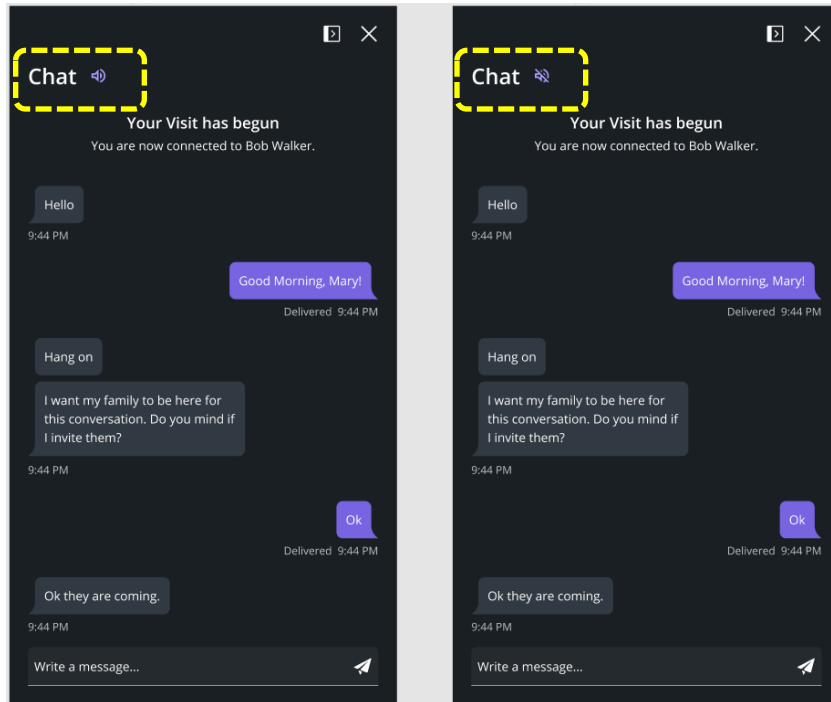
Chat

Your Visit has begun

You are now connected to Bob Walker.

Hello

9:44 PM

Good Morning, Mary!

Delivered 9:44 PM

Hang on

I want my family to be here for this conversation. Do you mind if I invite them?

9:44 PM

Ok

Delivered 9:44 PM

Ok they are coming.

9:44 PM

Write a message...

Chat

Your Visit has begun

You are now connected to Bob Walker.

Hello

9:44 PM

Good Morning, Mary!

Delivered 9:44 PM

Hang on

I want my family to be here for this conversation. Do you mind if I invite them?

9:44 PM

Ok

Delivered 9:44 PM

Ok they are coming.

9:44 PM

Write a message...